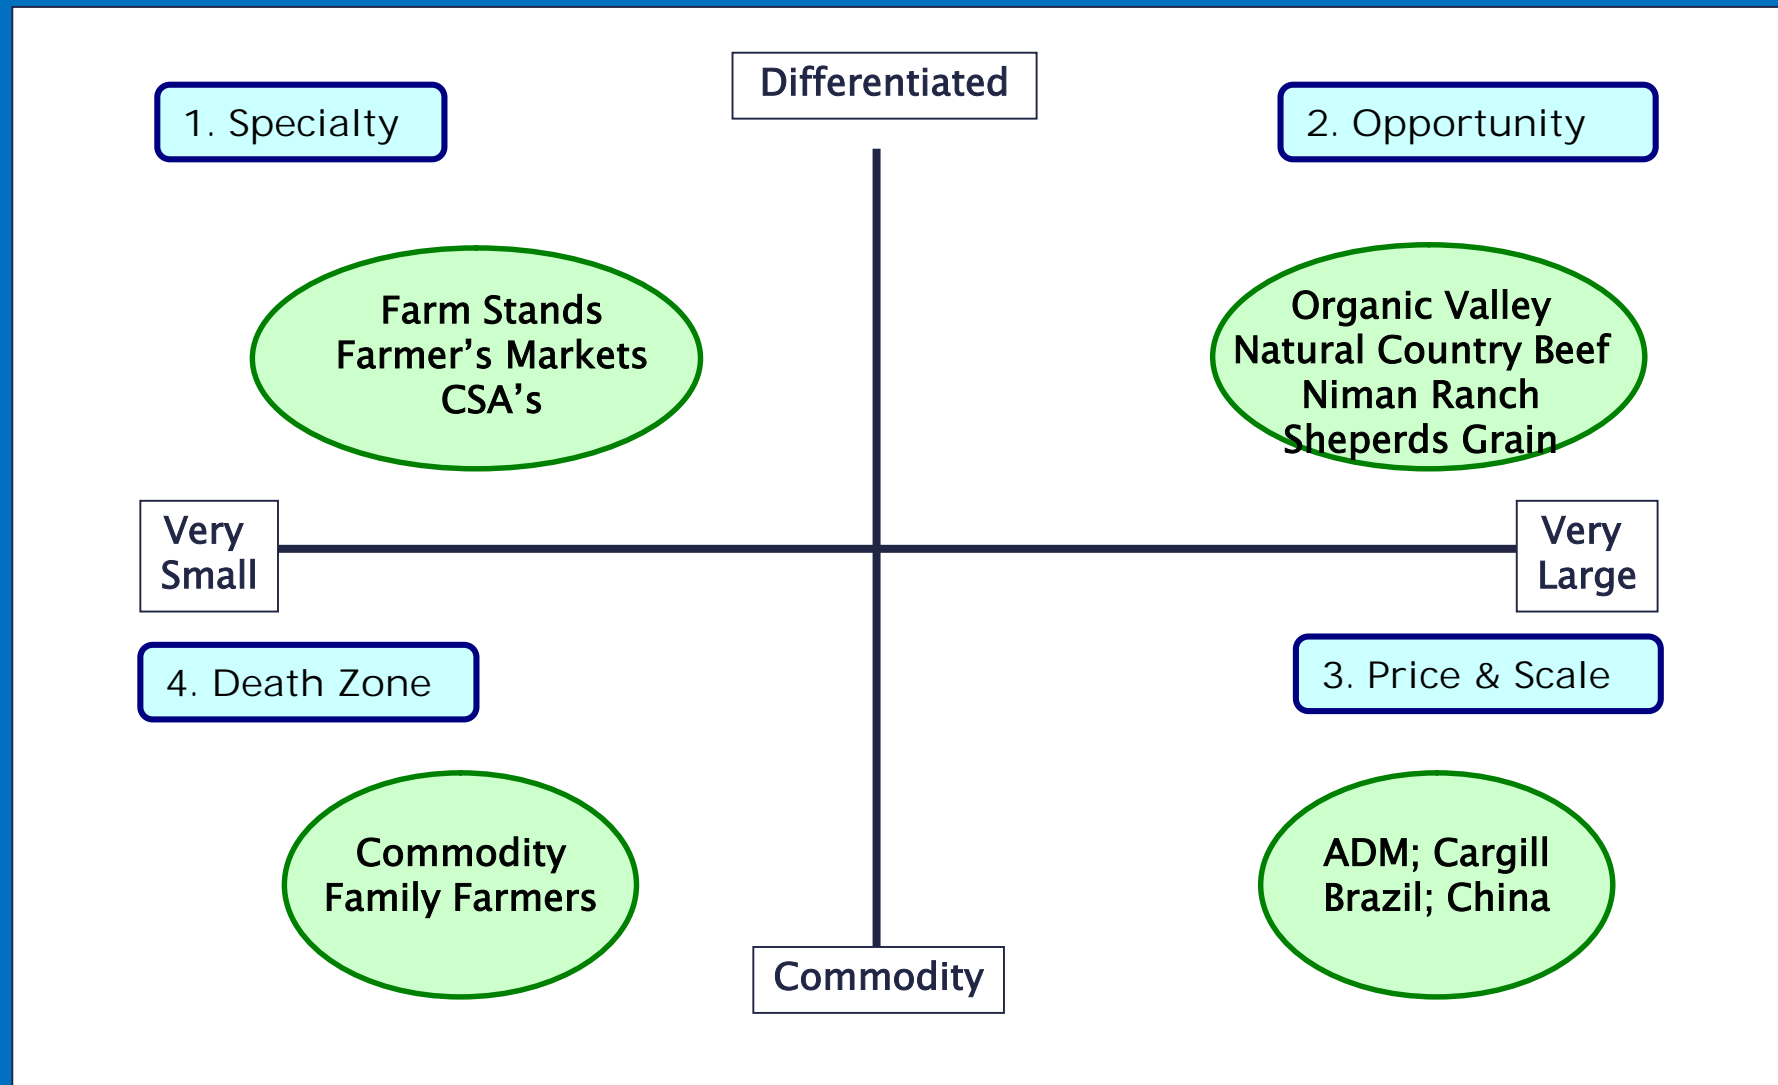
1. Specialty

Differentiated

2. Opportunity

Farm Stands
Farmer’s Markets
CSA’s

Organic Valley
Natural Country Beef
Niman Ranch
Sheperds Grain

Very Small

Very Large

4. Death Zone

3. Price & Scale

Commodity
Family Farmers

ADM; Cargill
Brazil; China

Commodity